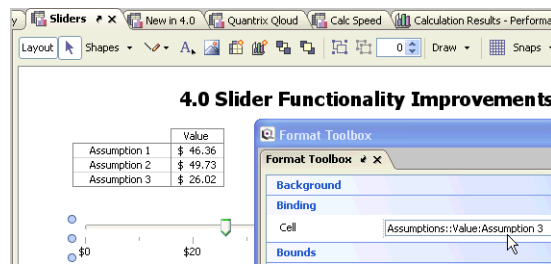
y | Sliders | New in 4.0 | Quantrix Qloud | Calc Speed | Calculation Results - Performa

Layout | Shapes | Draw | Snaps | 0

4.0 Slider Functionality Improvements

| | Value |
|---|---|
| Assumption 1 | $ 46.36 |
| Assumption 2 | $ 49.73 |
| Assumption 3 | $ 26.02 |

$0
$20

Format Toolbox

Format Toolbox

Background

Binding

Cell | Assumptions::Value:Assumption 3

Bounds